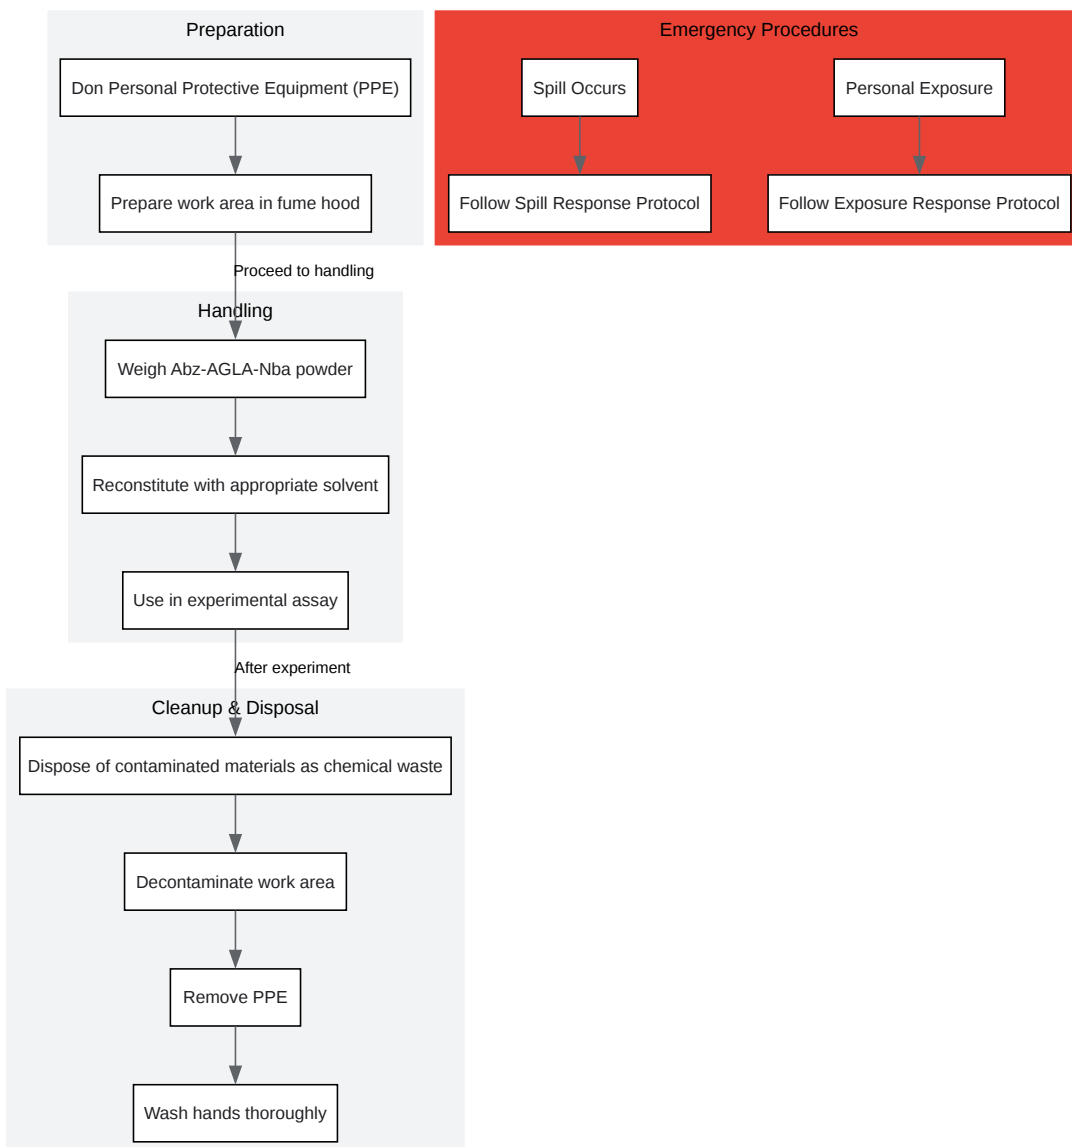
Preparation

Don Personal Protective Equipment (PPE)

Prepare work area in fume hood

Emergency Procedures

Spill Occurs

Follow Spill Response Protocol

Personal Exposure

Follow Exposure Response Protocol

Proceed to handling

Handling

Weigh Abz-AGLA-Nba powder

Reconstitute with appropriate solvent

Use in experimental assay

After experiment

Cleanup & Disposal

Dispose of contaminated materials as chemical waste

Decontaminate work area

Remove PPE

Wash hands thoroughly